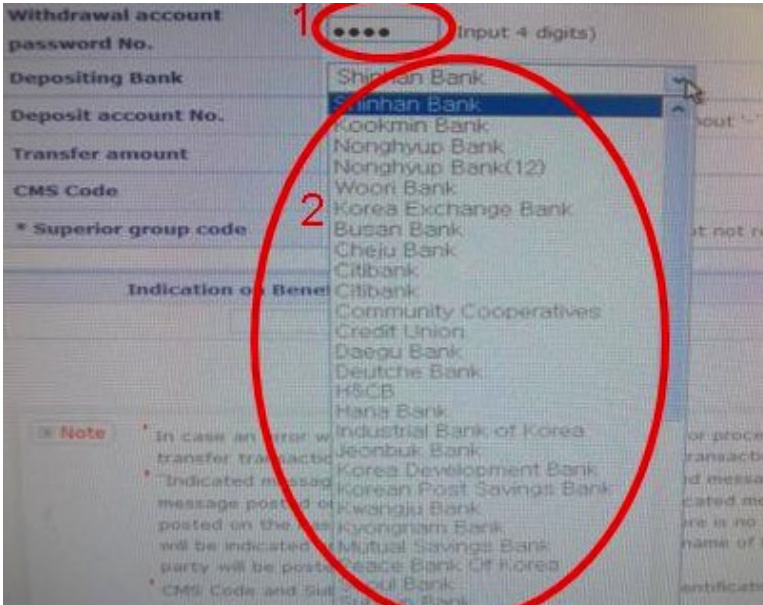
Withdrawal account password No.

1 •••• (Input 4 digits)

Depositing Bank

Shinhan Bank

Shinhan Bank
Kookmin Bank
Nonghyup Bank
Nonghyup Bank(12)
Woori Bank
Korea Exchange Bank
Busan Bank
Cheju Bank
Citibank
Citibank
Community Cooperatives
Credit Union
Daegu Bank
Deutche Bank
HSCB
Hana Bank
Industrial Bank of Korea
Jeonbuk Bank
Korea Development Bank
Korean Post Savings Bank
Kwangju Bank
Kyongnam Bank
Mutual Savings Bank
Peace Bank Of Korea
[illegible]oul Bank
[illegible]

Deposit account No.

Transfer amount

CMS Code

* Superior group code

2

Indication on Bene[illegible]

Note

* In case an error w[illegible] transfer transacti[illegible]

* "Indicated messag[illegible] message posted o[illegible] posted on the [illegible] will be indicated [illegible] party will be poste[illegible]

* CMS Code and Sub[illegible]

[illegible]hout '-'

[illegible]t not re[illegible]

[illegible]or proce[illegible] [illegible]ransacti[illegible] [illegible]d messa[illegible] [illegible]cated me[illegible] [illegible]re is no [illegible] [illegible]name of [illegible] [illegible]ntificati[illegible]